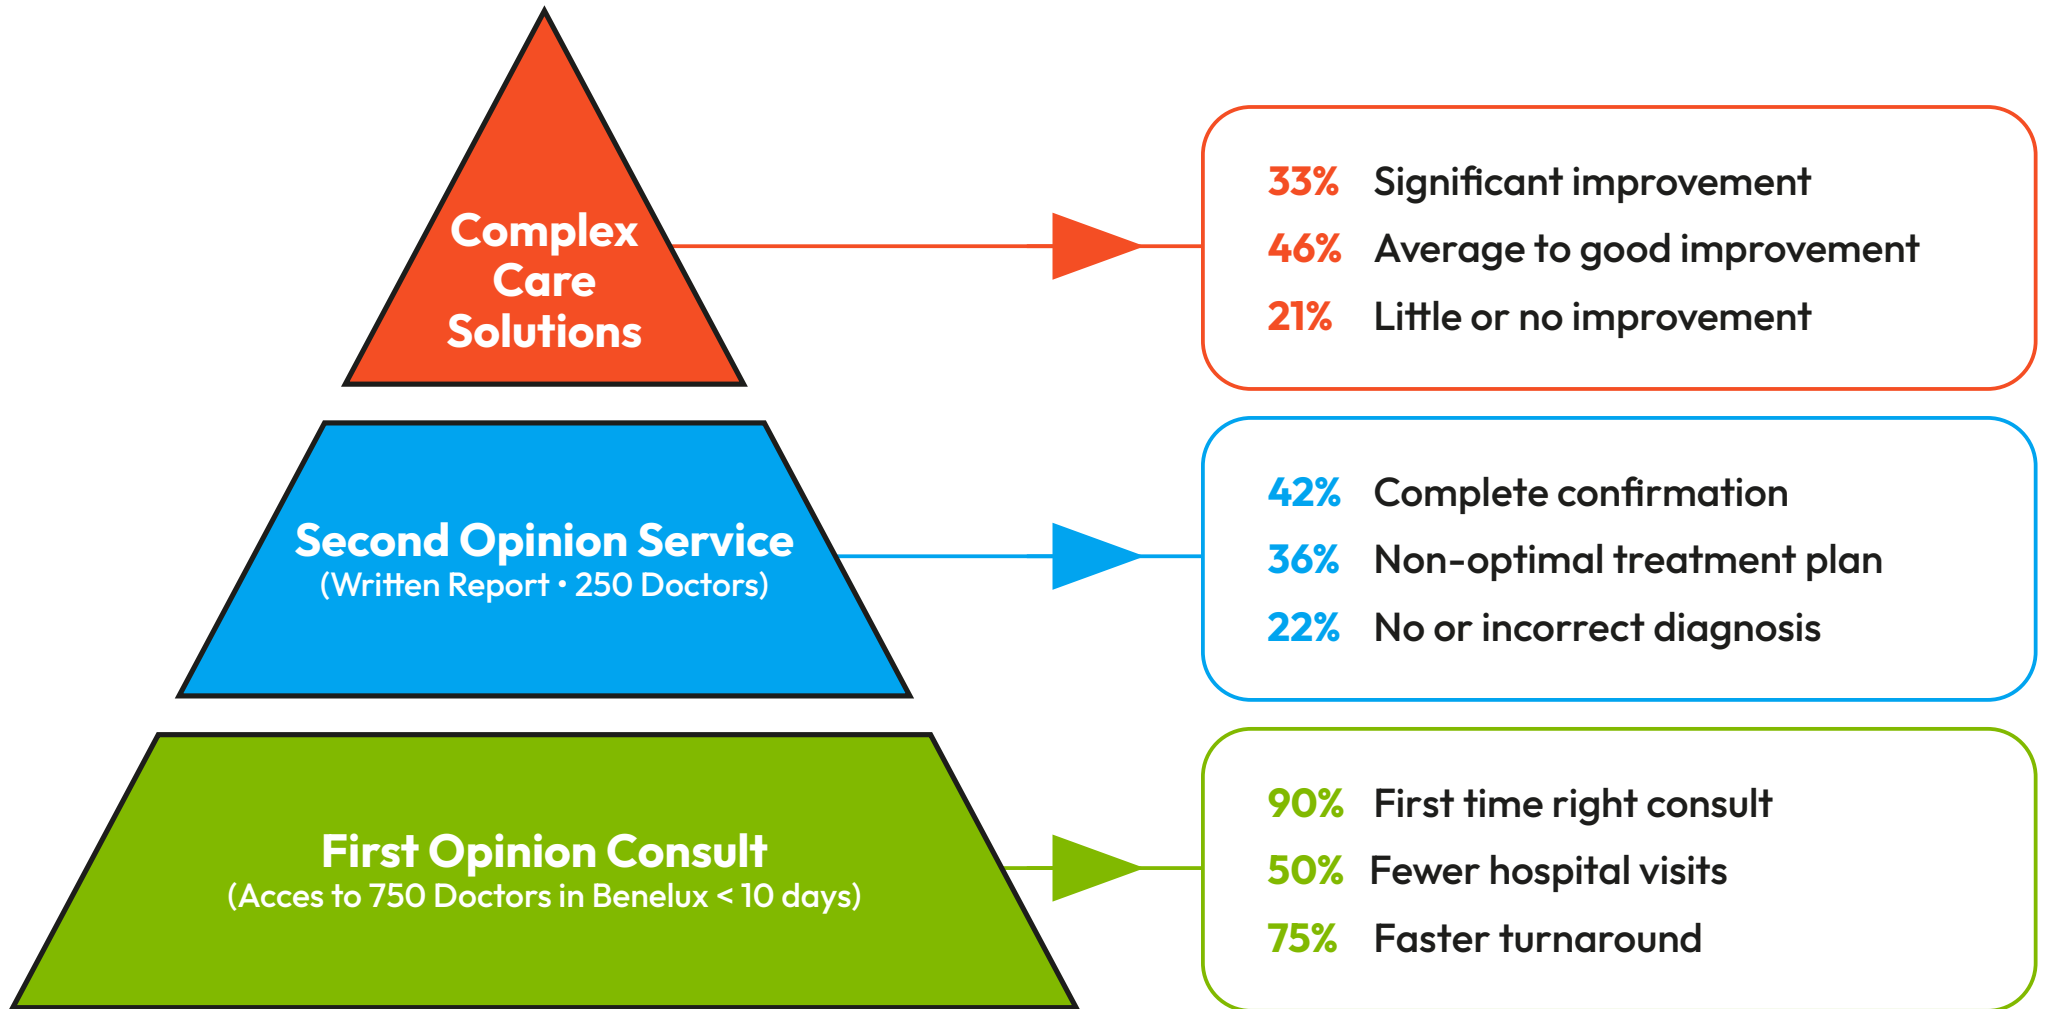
Complex Care Solutions

33% Significant improvement
46% Average to good improvement
21% Little or no improvement

Second Opinion Service
(Written Report • 250 Doctors)

42% Complete confirmation
36% Non-optimal treatment plan
22% No or incorrect diagnosis

First Opinion Consult
(Acces to 750 Doctors in Benelux < 10 days)

90% First time right consult
50% Fewer hospital visits
75% Faster turnaround